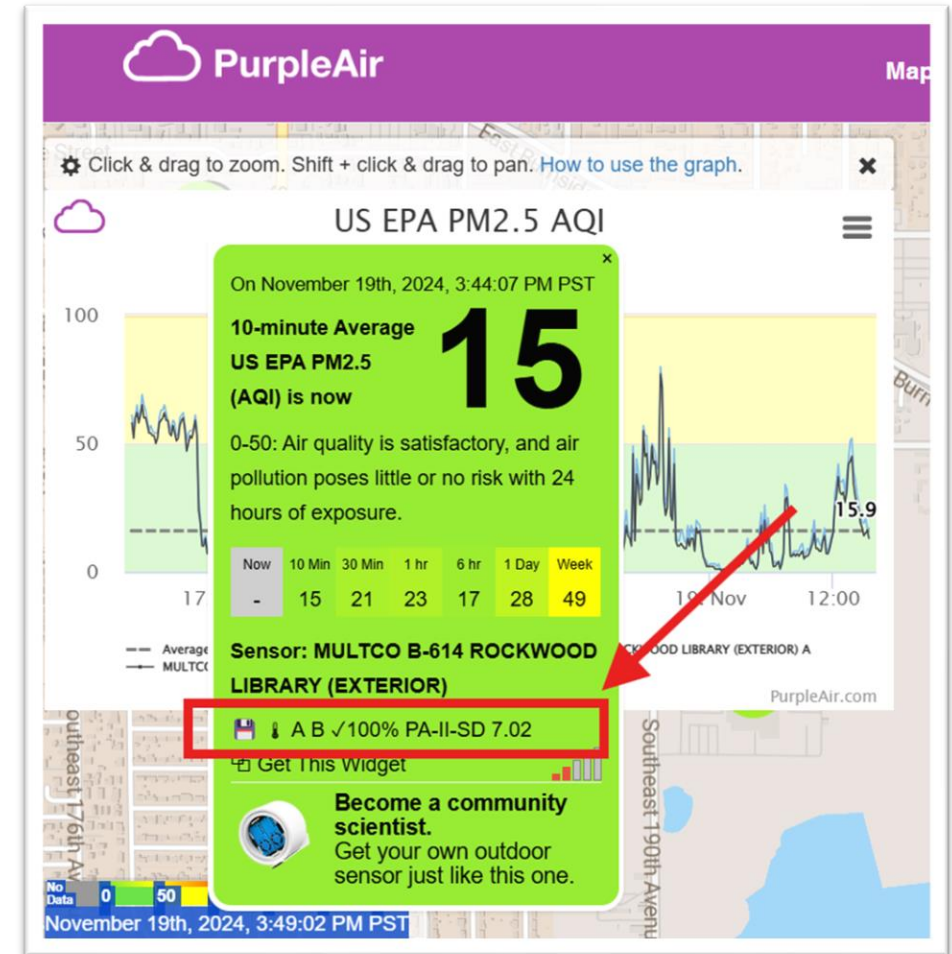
PurpleAir

Map

Click & drag to zoom. Shift + click & drag to pan. How to use the graph.

×

US EPA PM2.5 AQI

100

50

0

17

19 Nov

12:00

15.9

Average

MULTCO

CKWOOD LIBRARY (EXTERIOR) A

PurpleAir.com

×

On November 19th, 2024, 3:44:07 PM PST

10-minute Average US EPA PM2.5 (AQI) is now

15

0-50: Air quality is satisfactory, and air pollution poses little or no risk with 24 hours of exposure.

| Now | 10 Min | 30 Min | 1 hr | 6 hr | 1 Day | Week |
|---|---|---|---|---|---|---|
| - | 15 | 21 | 23 | 17 | 28 | 49 |

Sensor: MULTCO B-614 ROCKWOOD LIBRARY (EXTERIOR)

A B ✓100% PA-II-SD 7.02

Get This Widget

Become a community scientist.
Get your own outdoor sensor just like this one.

Southeast 176th Ave

Southeast 190th Avenu

No Data 0 50

November 19th, 2024, 3:49:02 PM PST